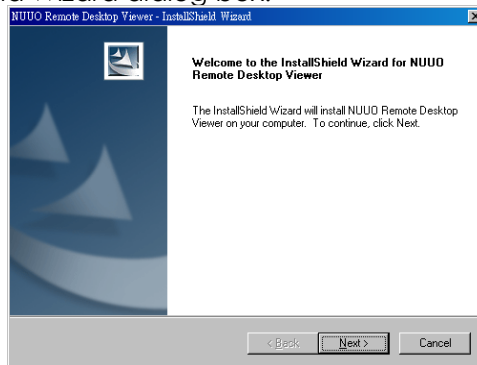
NUUO Remote Desktop Viewer - InstallShield Wizard

Welcome to the InstallShield Wizard for NUUO Remote Desktop Viewer

The InstallShield Wizard will install NUUO Remote Desktop Viewer on your computer. To continue, click Next.

< Back Next > Cancel